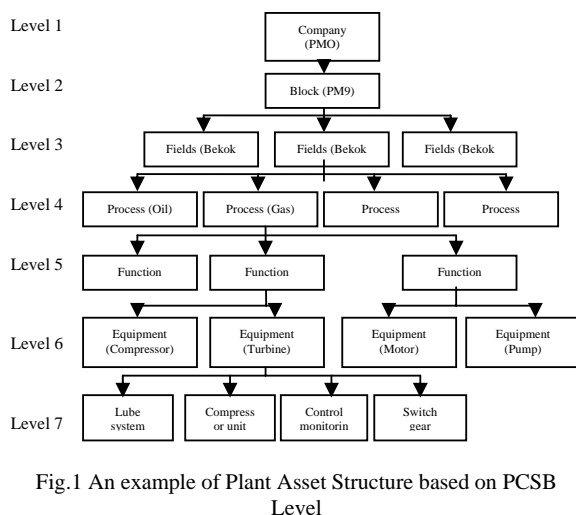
Level 1
Company (PMO)

Level 2
Block (PM9)

Level 3
Fields (Bekok
Fields (Bekok
Fields (Bekok

Level 4
Process (Oil)
Process (Gas)
Process
Process

Level 5
Function
Function
Function

Level 6
Equipment (Compressor)
Equipment (Turbine)
Equipment (Motor)
Equipment (Pump)

Level 7
Lube system
Compress or unit
Control monitorin
Switch gear

Fig.1 An example of Plant Asset Structure based on PCSB Level